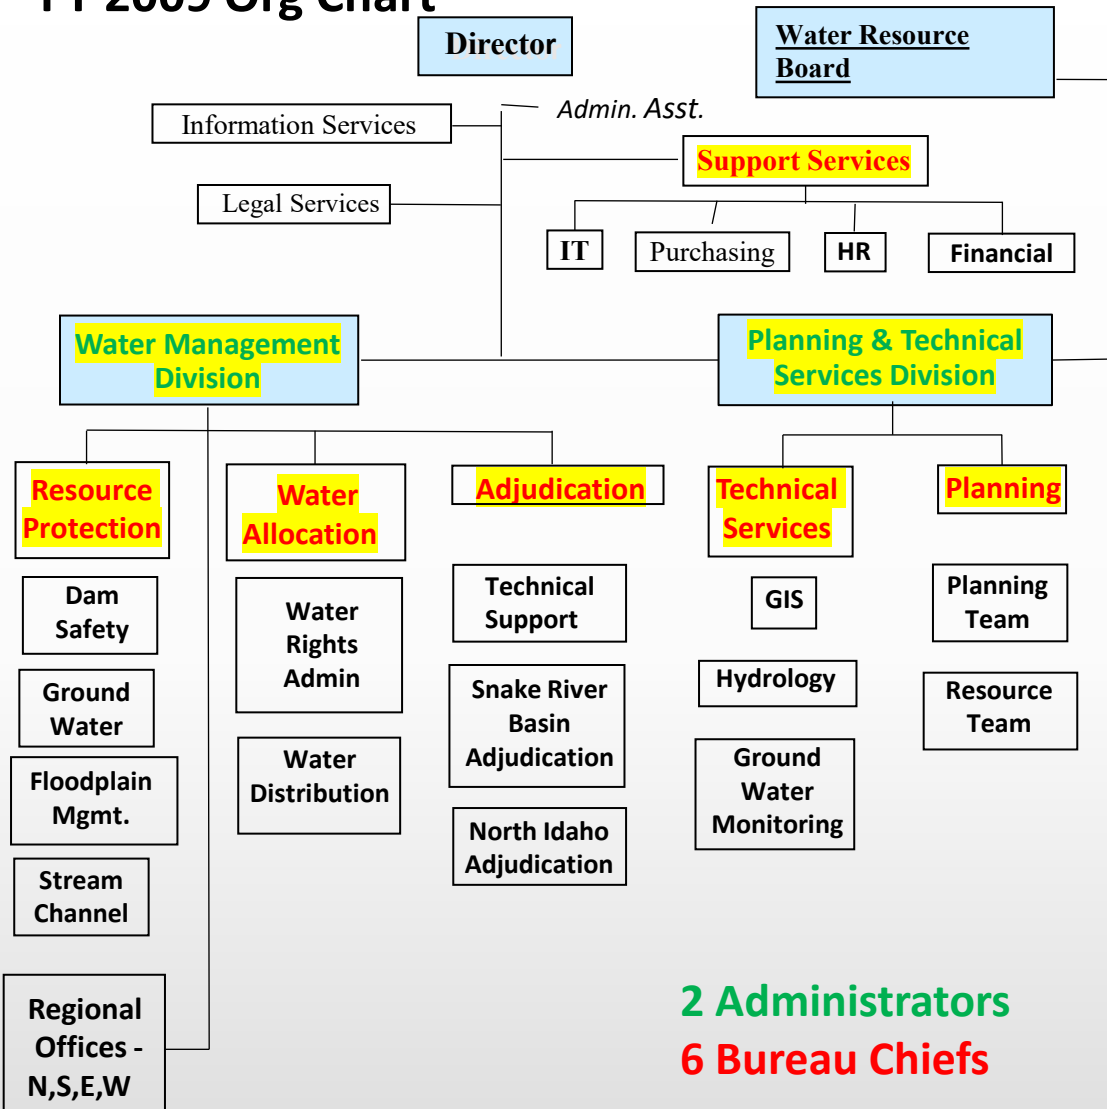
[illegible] Org Chart

Director

Water Resource Board

Admin. Asst.

Information Services

Legal Services

Support Services

IT

Purchasing

HR

Financial

Water Management Division

Planning & Technical Services Division

Resource Protection

Water Allocation

Adjudication

Technical Services

Planning

Dam Safety

Ground Water

Floodplain Mgmt.

Stream Channel

Regional Offices - N,S,E,W

Water Rights Admin

Water Distribution

Technical Support

Snake River Basin Adjudication

North Idaho Adjudication

GIS

Hydrology

Ground Water Monitoring

Planning Team

Resource Team

2 Administrators

6 Bureau Chiefs